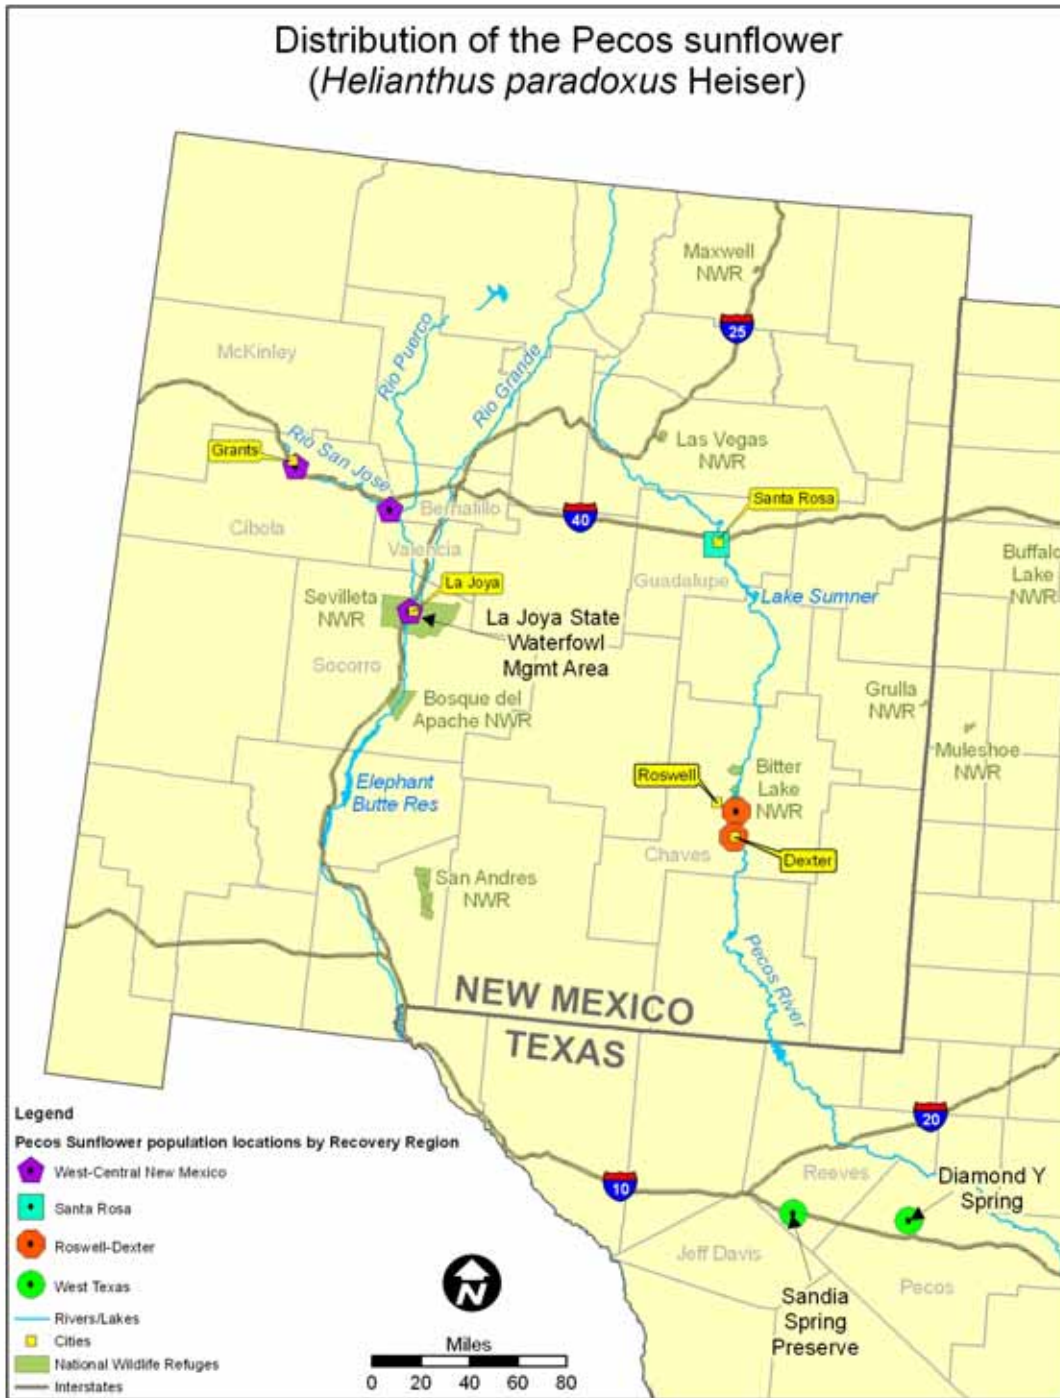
Distribution of the Pecos sunflower
(*Helianthus paradoxus* Heiser)

Maxwell NWR

25

McKinley

Rio Puerco

Rio Grande

Las Vegas NWR

Grants

Rio San Jose

Bernalillo

40

Santa Rosa

Cibola

Valencia

Guadalupe

Buffalo Lake NWR

La Joya

Sevilleta NWR

Lake Sumner

La Joya State Waterfowl Mgmt Area

Socorro

Grulla NWR

Bosque del Apache NWR

Muleshoe NWR

Elephant Butte Res

Roswell

Bitter Lake NWR

Chaves

Dexter

San Andres NWR

Pecos River

NEW MEXICO

TEXAS

20

Legend

Pecos Sunflower population locations by Recovery Region

West-Central New Mexico

Santa Rosa

Roswell-Dexter

West Texas

Rivers/Lakes

Cities

National Wildlife Refuges

Interstates

10

Reeves

Diamond Y Spring

Jeff Davis

Pecos

N

Sandia Spring Preserve

Miles

0 20 40 60 80